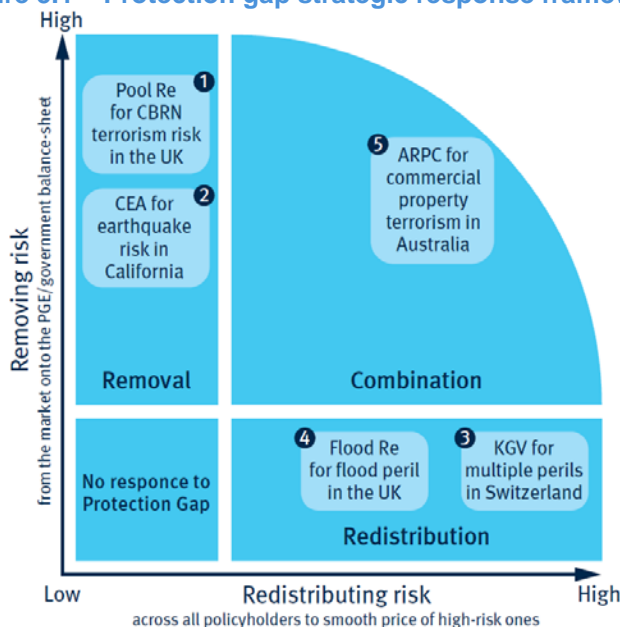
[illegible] Protection gap strategic response framew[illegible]

High

Removing risk
from the market onto the PGE/government balance-sheet

1 Pool Re for CBRN terrorism risk in the UK

2 CEA for earthquake risk in California

Removal

5 ARPC for commercial property terrorism in Australia

Combination

No responce to Protection Gap

4 Flood Re for flood peril in the UK

3 KGV for multiple perils in Switzerland

Redistribution

Low

Redistributing risk
across all policyholders to smooth price of high-risk ones

High